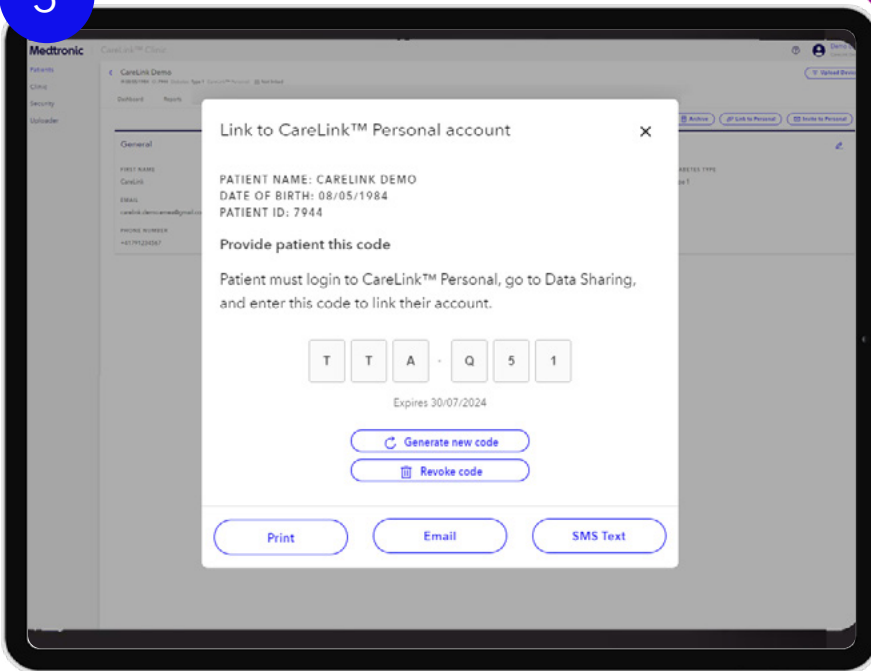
5

Medtronic CareLink™ Clinic

Patients
Clinic
Security
Uploader

CareLink Demo

Dashboard Reports

General

FIRST NAME
CareLink

EMAIL
carelink.demoname@gmail.co

PHONE NUMBER
+61791234567

Upload Device

Archive
Link to Personal
Invite to Personal

DIABETES TYPE
Type 1

Link to CareLink™ Personal account

×

PATIENT NAME: CARELINK DEMO
DATE OF BIRTH: 08/05/1984
PATIENT ID: 7944

Provide patient this code

Patient must login to CareLink™ Personal, go to Data Sharing, and enter this code to link their account.

T T A - Q 5 1

Expires 30/07/2024

Generate new code

Revoke code

Print

Email

SMS Text